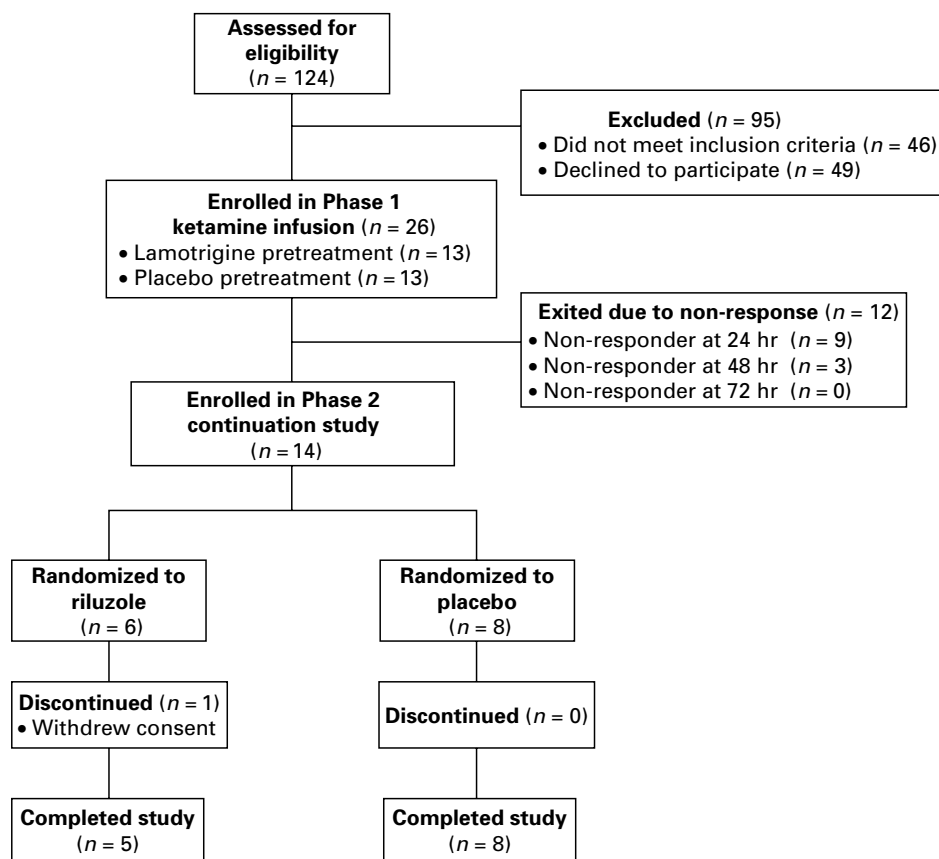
Assessed for eligibility
($n = 124$)

Excluded ($n = 95$)
• Did not meet inclusion criteria ($n = 46$)
• Declined to participate ($n = 49$)

Enrolled in Phase 1 ketamine infusion ($n = 26$)
• Lamotrigine pretreatment ($n = 13$)
• Placebo pretreatment ($n = 13$)

Exited due to non-response ($n = 12$)
• Non-responder at 24 hr ($n = 9$)
• Non-responder at 48 hr ($n = 3$)
• Non-responder at 72 hr ($n = 0$)

Enrolled in Phase 2 continuation study
($n = 14$)

Randomized to riluzole
($n = 6$)

Randomized to placebo
($n = 8$)

Discontinued ($n = 1$)
• Withdrew consent

Discontinued ($n = 0$)

Completed study
($n = 5$)

Completed study
($n = 8$)